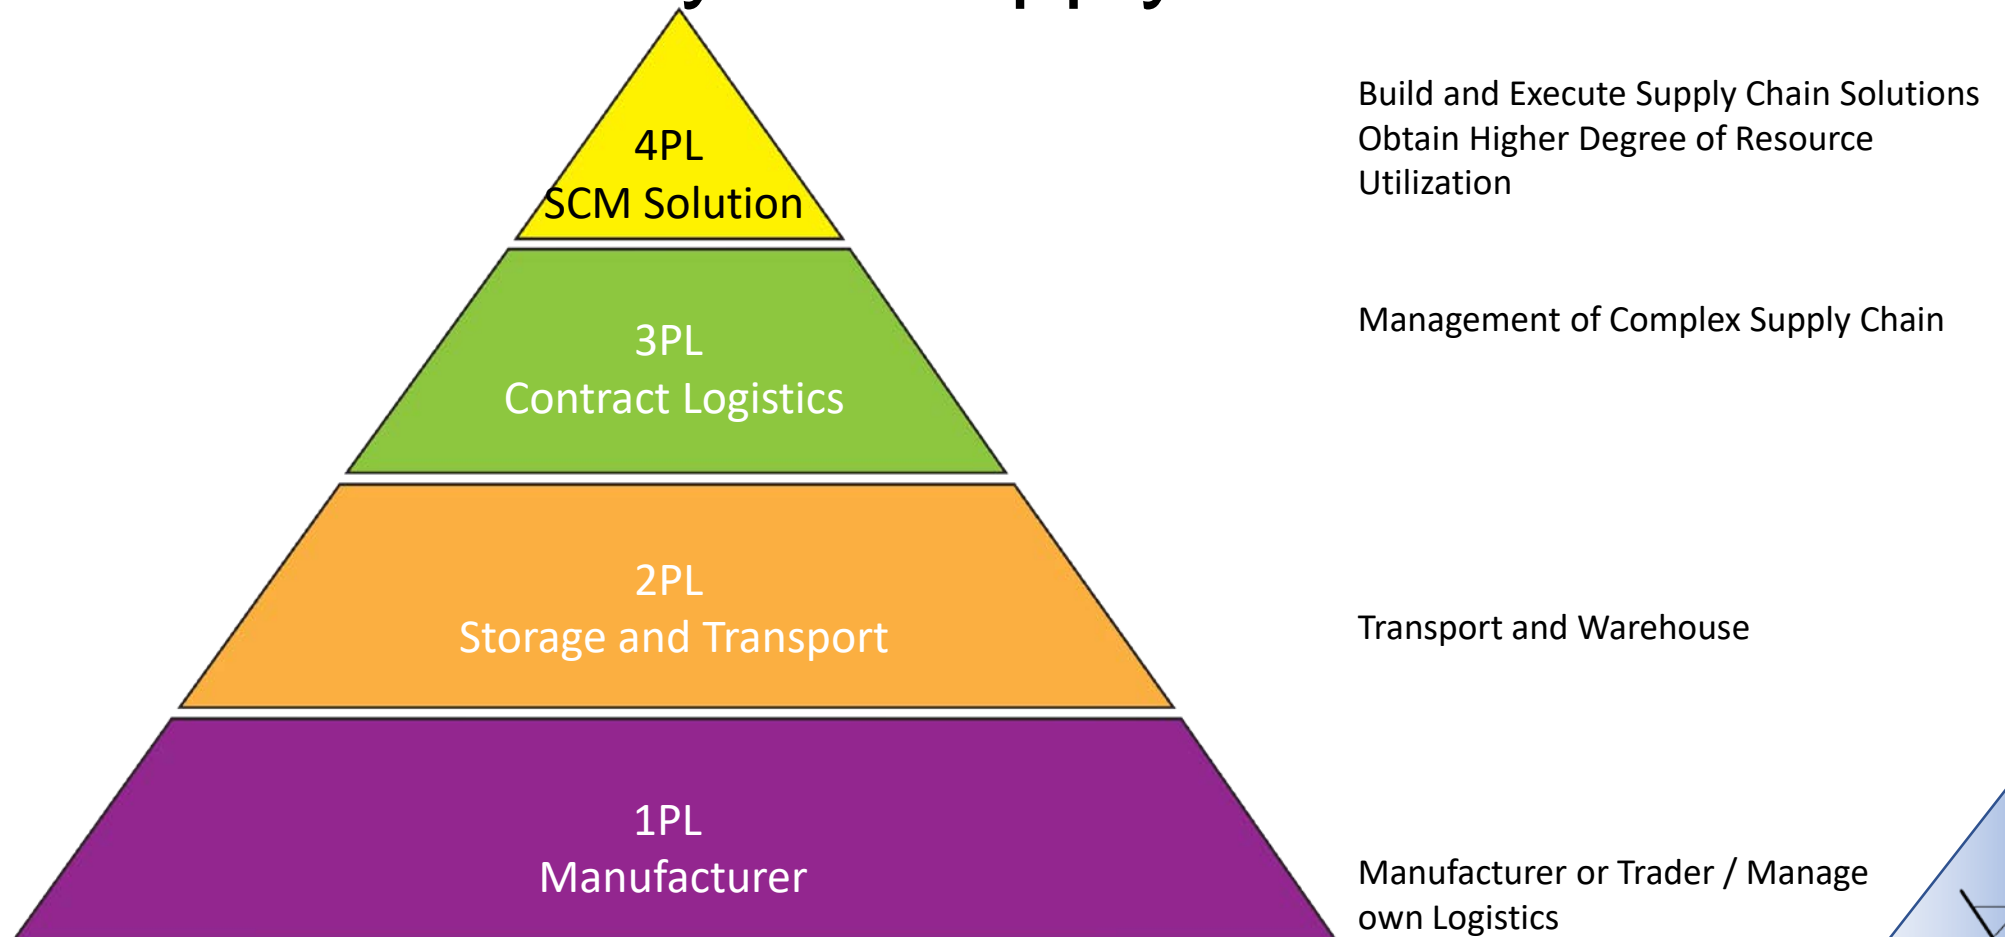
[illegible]

4PL
SCM Solution

3PL
Contract Logistics

2PL
Storage and Transport

1PL
Manufacturer

Build and Execute Supply Chain Solutions
Obtain Higher Degree of Resource Utilization

Management of Complex Supply Chain

Transport and Warehouse

Manufacturer or Trader / Manage own Logistics